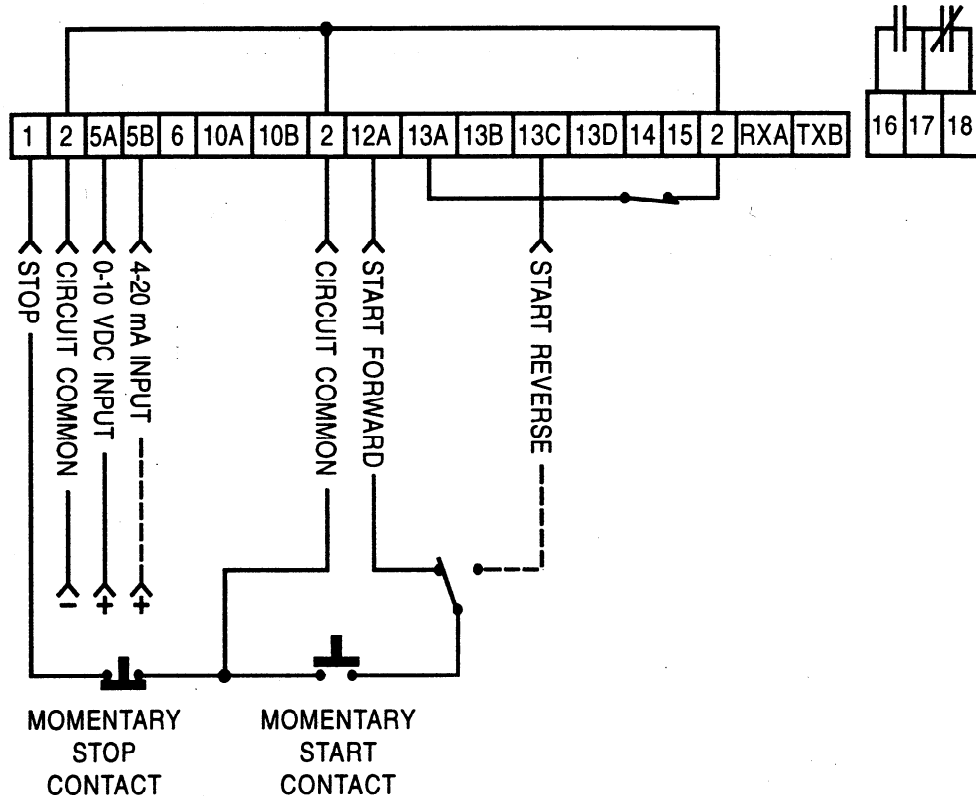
1 2 5A 5B 6 10A 10B 2 12A 13A 13B 13C 13D 14 15 2 RXA TXB

16 17 18

STOP

CIRCUIT COMMON

0-10 VDC INPUT

4-20 mA INPUT

CIRCUIT COMMON

START FORWARD

START REVERSE

−
+
+

MOMENTARY STOP CONTACT

MOMENTARY START CONTACT